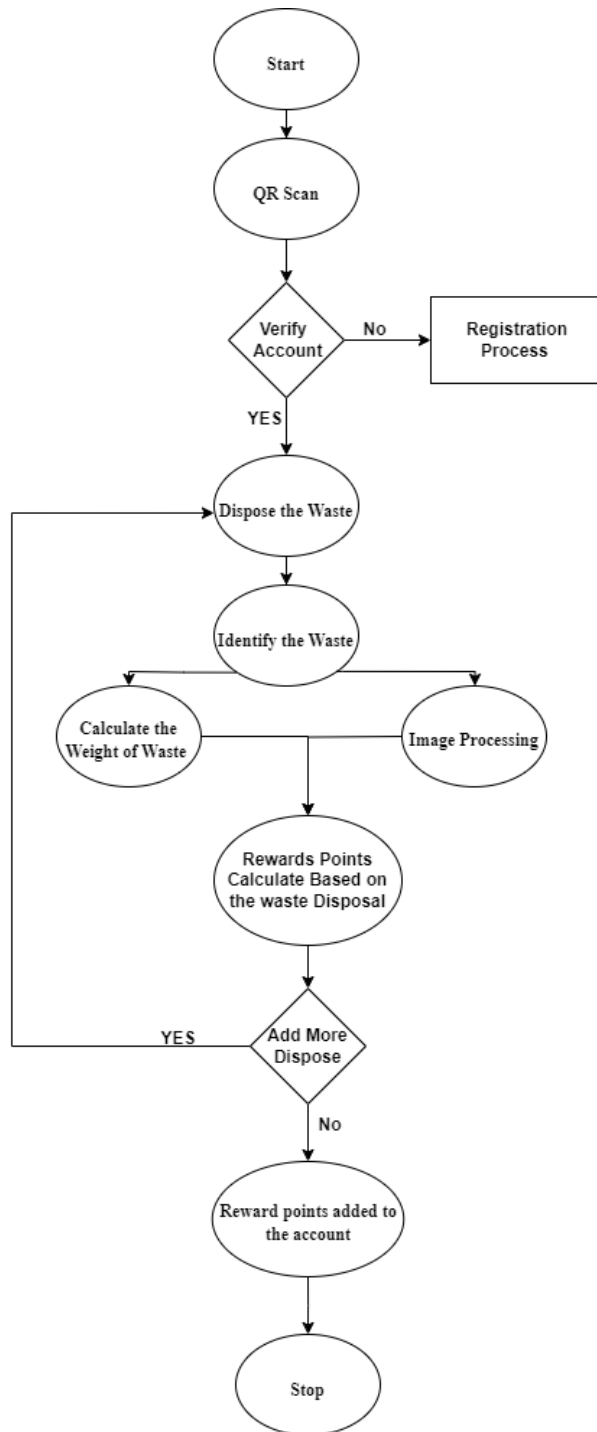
Start

QR Scan

Verify Account

No

Registration Process

YES

Dispose the Waste

Identify the Waste

Calculate the Weight of Waste

Image Processing

Rewards Points Calculate Based on the waste Disposal

YES

Add More Dispose

No

Reward points added to the account

Stop